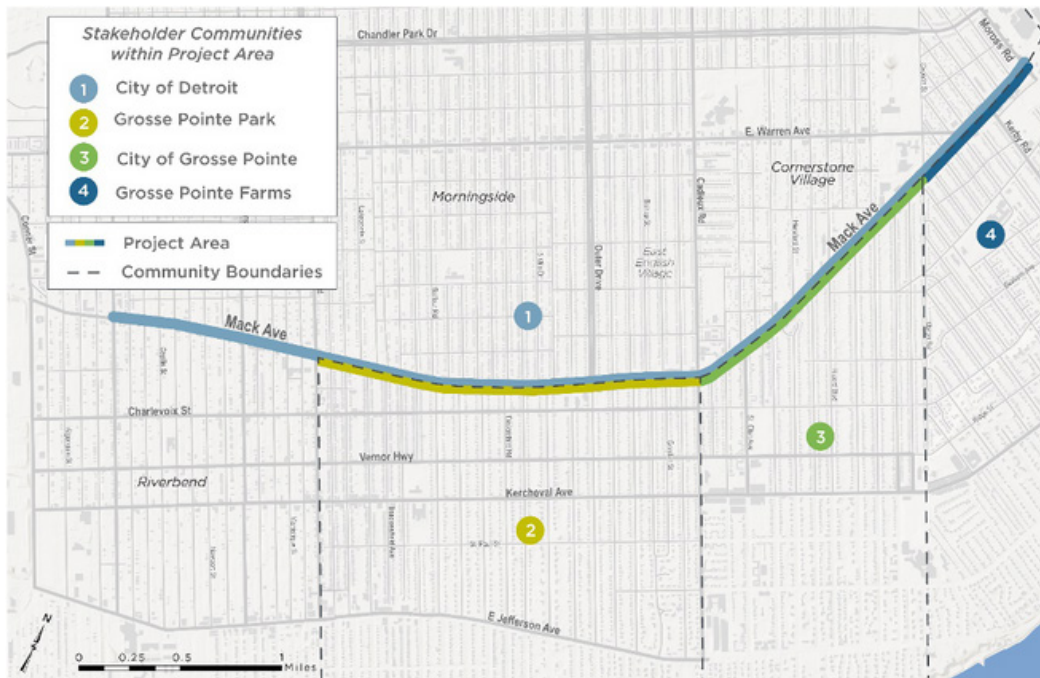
Stakeholder Communities within Project Area

1 City of Detroit
2 Grosse Pointe Park
3 City of Grosse Pointe
4 Grosse Pointe Farms

Project Area
Community Boundaries

Chandler Park Dr
Moross Rd
E. Warren Ave
Kerby Rd
Cornerstone Village
Morningside
Cadieux Rd
Mack Ave
East English Village
Outer Drive
Conner St
Mack Ave
1
4
Charlevoix St
Vernor Hwy
3
Riverbend
Kercheval Ave
2
E Jefferson Ave
N
0 0.25 0.5 1 Miles